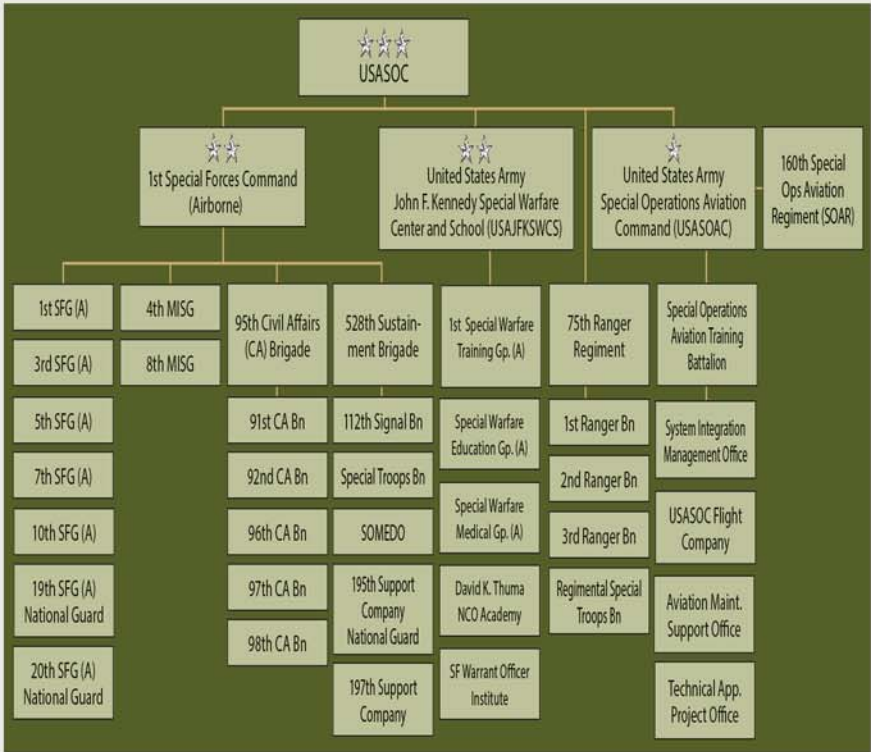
USASOC

1st Special Forces Command (Airborne)

United States Army John F. Kennedy Special Warfare Center and School (USAJFKSWCS)

United States Army Special Operations Aviation Command (USASOAC)

160th Special Ops Aviation Regiment (SOAR)

1st SFG (A)

3rd SFG (A)

5th SFG (A)

7th SFG (A)

10th SFG (A)

19th SFG (A) National Guard

20th SFG (A) National Guard

4th MISG

8th MISG

95th Civil Affairs (CA) Brigade

91st CA Bn

92nd CA Bn

96th CA Bn

97th CA Bn

98th CA Bn

528th Sustainment Brigade

112th Signal Bn

Special Troops Bn

SOMEDO

195th Support Company National Guard

197th Support Company

1st Special Warfare Training Gp. (A)

Special Warfare Education Gp. (A)

Special Warfare Medical Gp. (A)

David K. Thuma NCO Academy

SF Warrant Officer Institute

75th Ranger Regiment

1st Ranger Bn

2nd Ranger Bn

3rd Ranger Bn

Regimental Special Troops Bn

Special Operations Aviation Training Battalion

System Integration Management Office

USASOC Flight Company

Aviation Maint. Support Office

Technical App. Project Office